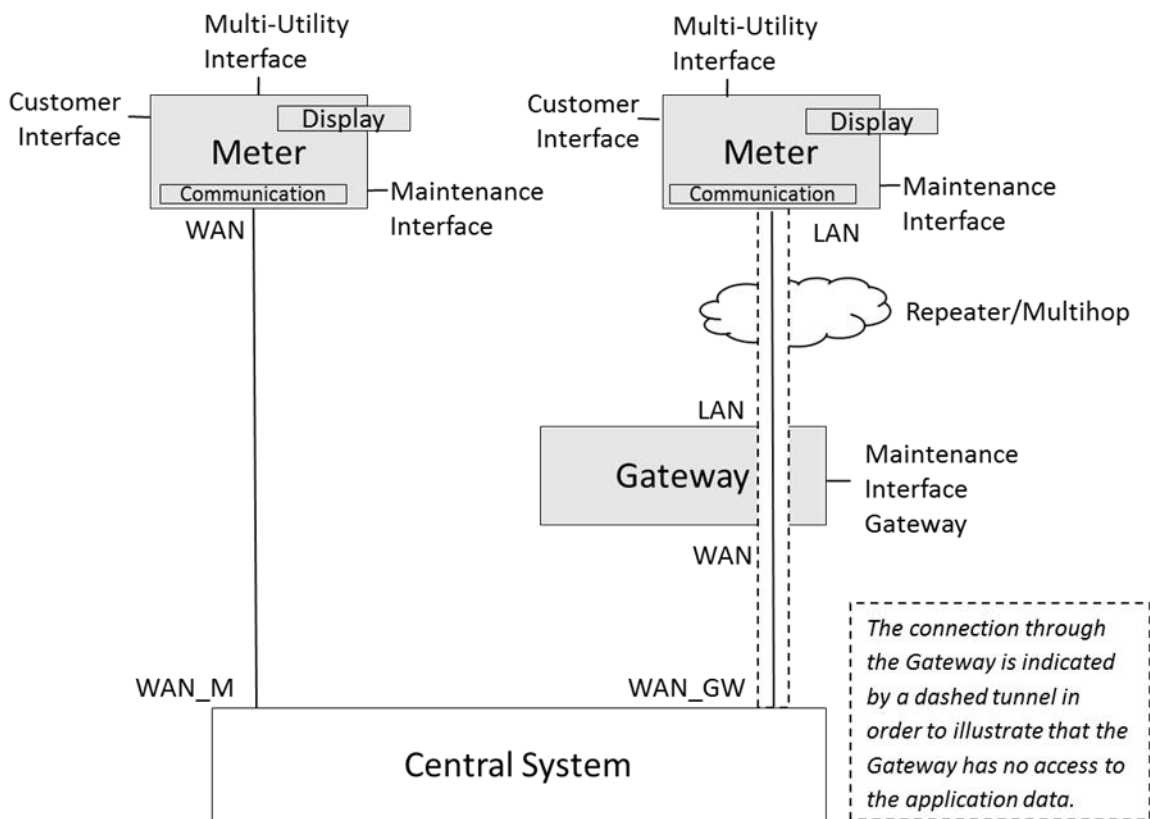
Multi-Utility Interface

Customer Interface

Display

Meter

Communication

Maintenance Interface

WAN

Multi-Utility Interface

Customer Interface

Display

Meter

Communication

Maintenance Interface

LAN

Repeater/Multihop

LAN

Gateway

Maintenance Interface Gateway

WAN

WAN_M

WAN_GW

Central System

*The connection through the Gateway is indicated by a dashed tunnel in order to illustrate that the Gateway has no access to the application data.*